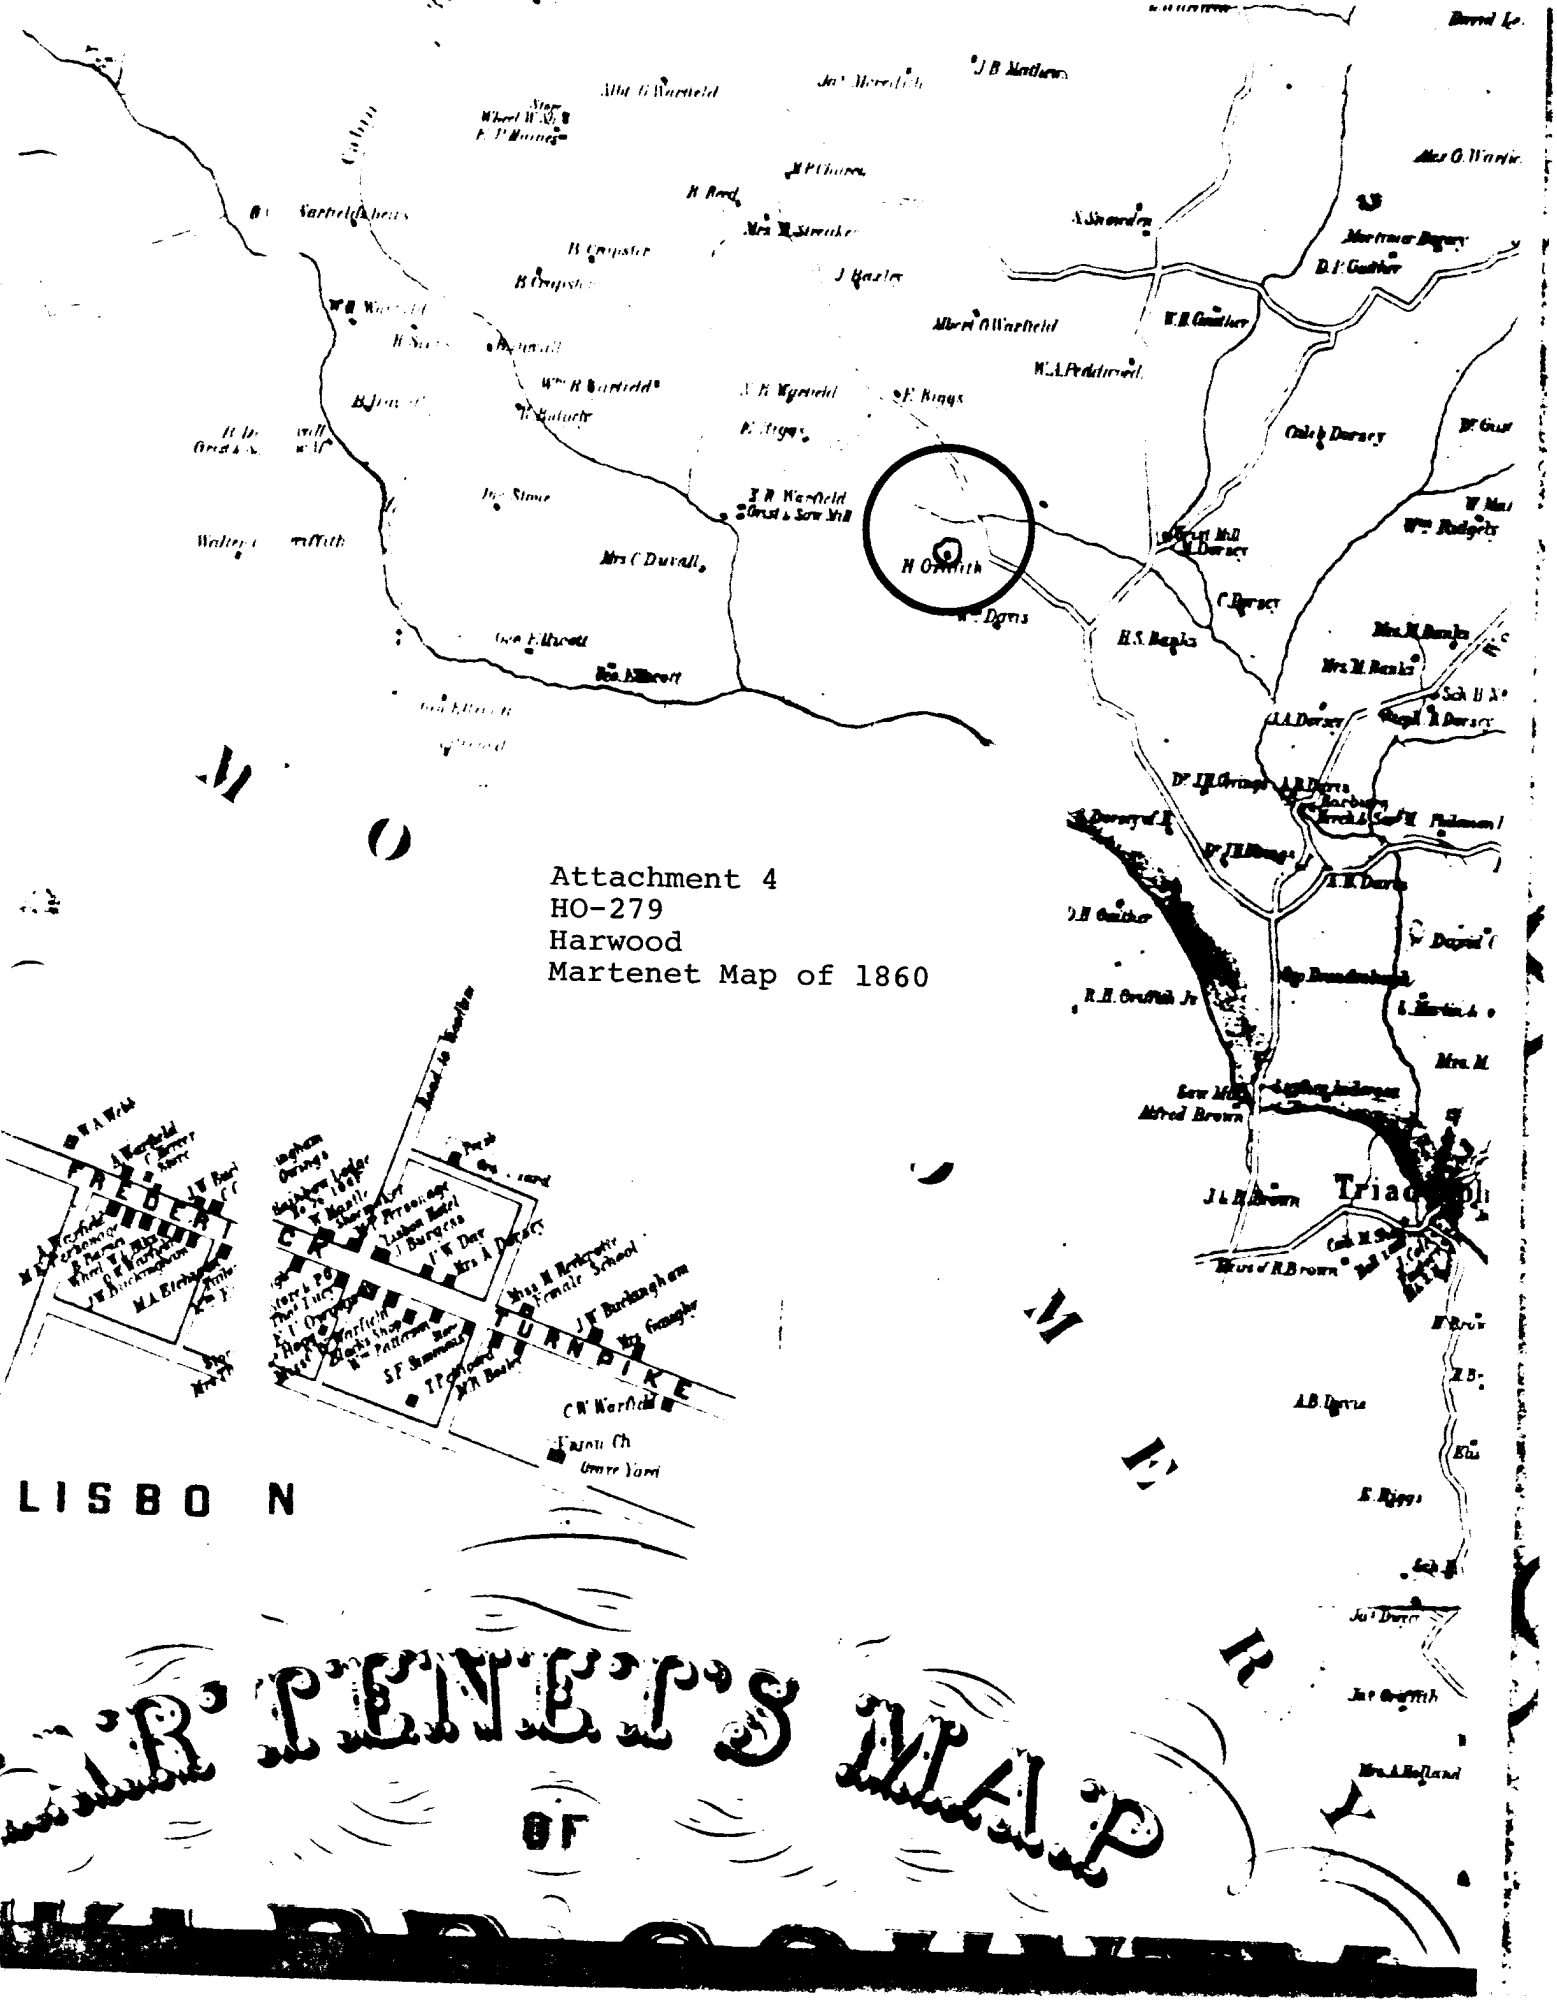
Attachment 4
HO-279
Harwood
Martenet Map of 1860

J B Mathews
Albt G Warfield
Jas Meredith
Store
Wheel Wright
E P Barnes
Alex G Warfie
M P Chaney
H Reed
Warfield heirs
Mrs M Streaker
N Snowden
Mortimer Dorsey
B Gripster
D P Gaither
B Gripster
J Basler
Wm Warfield
Albert G Warfield
W H Gaither
W A Pendleton
Wm R Warfield
E Riggs
Caleb Dorsey
Wm Gue
Wm Ridgely
J R Warfield Grist & Saw Mill
Geo Stone
Mrs C Duvall
H Griffith
Wm Davis
C Dorsey
H S Banks
Geo Ellicott
Geo Ellicott
Mrs M Banks
Mrs M Banks
Sch H No
Dr J H Owings
A B Davis
Dr J H Owings
R H Griffith Jr
Saw Mill
Alfred Brown
J & H Brown
Triad
Heirs of R B Brown
Mrs M
A B Davis
E Riggs
Jas Dorsey
Jas Griffith
Mrs A Holland
David C
W A Webb
A Warfield
C Sauer
J W Buckingham
M A Etchison
Road to Woodbine
Lisbon Hotel
J Burgess
J W Day
Mrs A Dorsey
Mrs M Brackenridge Female School
J W Burlingham
Mrs Gallagher
Wm Patterson
S F Simmons
T P Crenshaw
W R Barber
C W Warfield
Union Ch
Grave Yard
FREDERI
CR
TURNPIKE
M
O
M
E
R
Y
LISBO N
R'TENET'S MAP
OF